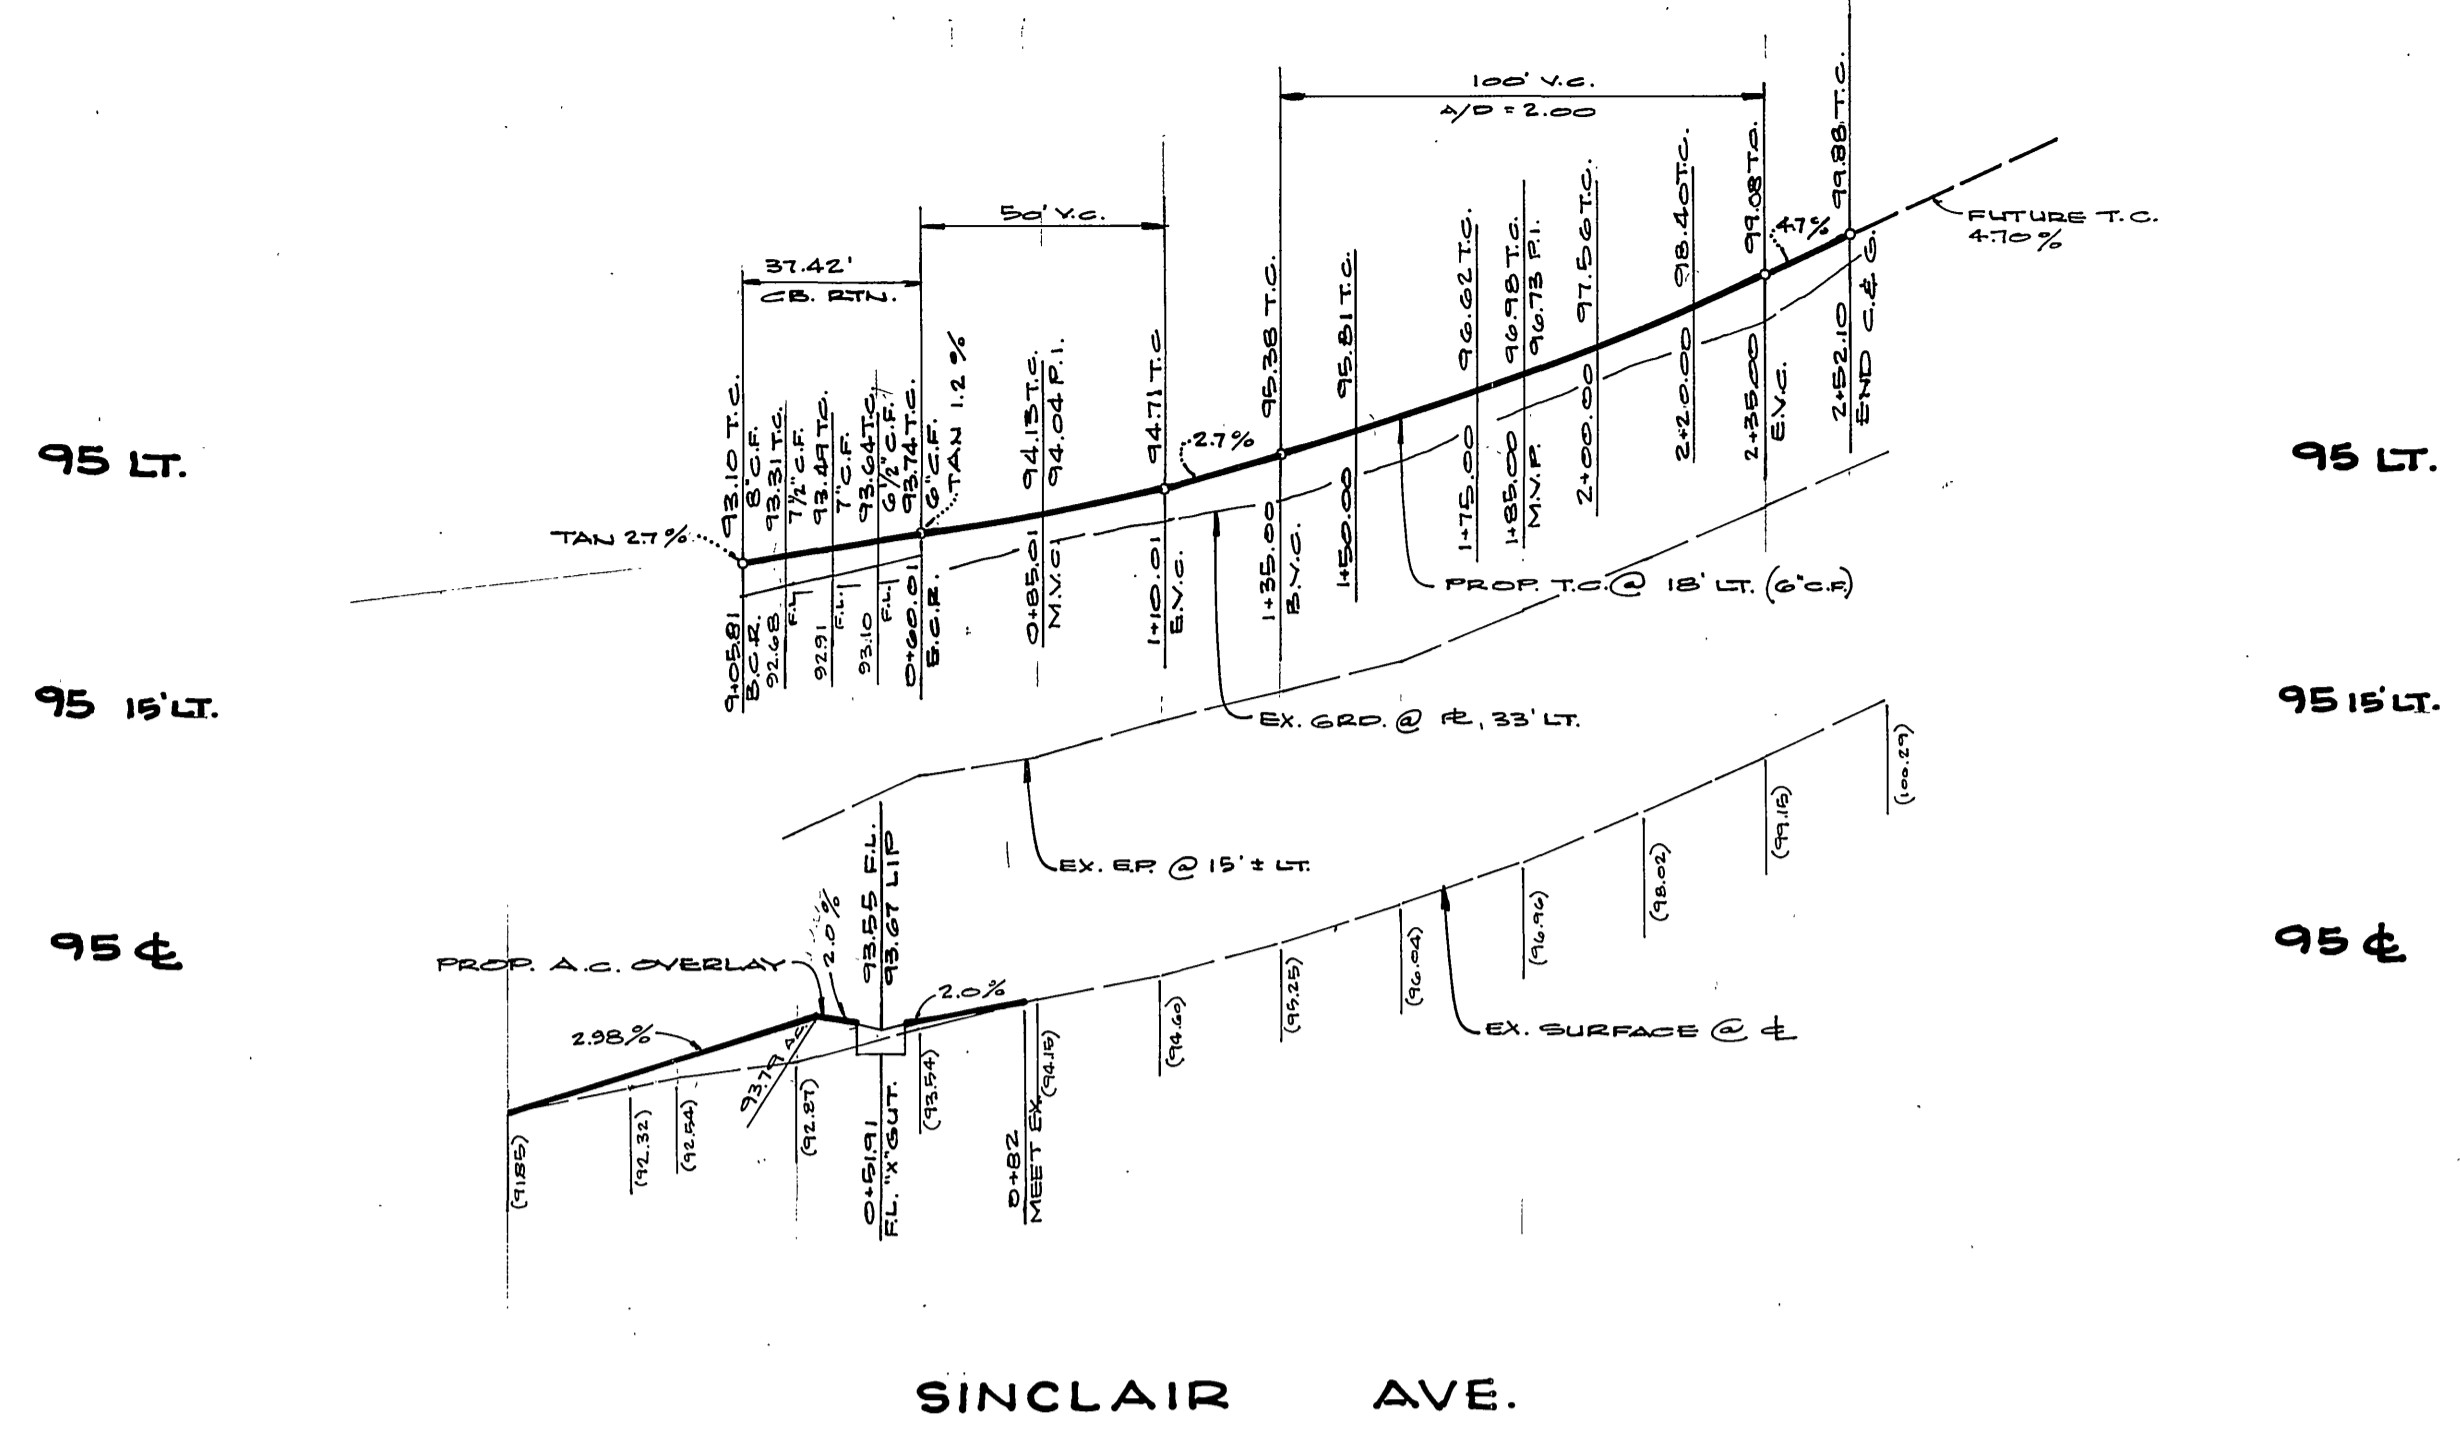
100' V.C.
A/D = 2.00

50' V.C.

37.42'
CB. RTN.

95 LT.

95 15'LT.

95 ℄

95 LT.

95 15'LT.

95 ℄

TAN 2.7%
93.10 T.C.
9+05.81 B.C.R.
8" C.F.
93.31 T.C.
92.68 F.L.
7½" C.F.
93.49 T.C.
92.91 F.L.
7" C.F.
93.64 T.C.
93.10 F.L.
6½" C.F.
93.74 T.C.
6" C.F.
0+60.01 B.C.R.
TAN 1.2%
94.13 T.C.
94.04 P.I.
0+85.01 M.V.C.
94.71 T.C.
1+10.01 E.V.C.
2.7%
95.38 T.C.
1+35.00 B.V.C.
95.81 T.C.
1+50.00
96.62 T.C.
1+75.00
96.98 T.C.
96.73 P.I.
1+85.00 M.V.P.
97.56 T.C.
2+00.00
98.40 T.C.
2+20.00
99.08 T.C.
2+35.00 E.V.C.
4.7%
99.88 T.C.
2+52.10 END C.& G.
FUTURE T.C. 4.70%

PROP. T.C. @ 18' LT. (6" C.F.)
EX. GRD. @ ℄, 33' LT.
EX. E.P. @ 15' ± LT.

PROP. A.C. OVERLAY
2.0%
93.55 F.L.
93.67 LIP
2.0%
2.98%
93.77 A.C.
(91.85)
(92.32)
(92.54)
(92.87)
0+51.91 F.L. "X" GUT.
(93.54)
0+82 MEET EX. (94.15)
(94.60)
(95.25)
(96.04)
(96.96)
(98.02)
(99.15)
(100.29)
EX. SURFACE @ ℄

SINCLAIR AVE.